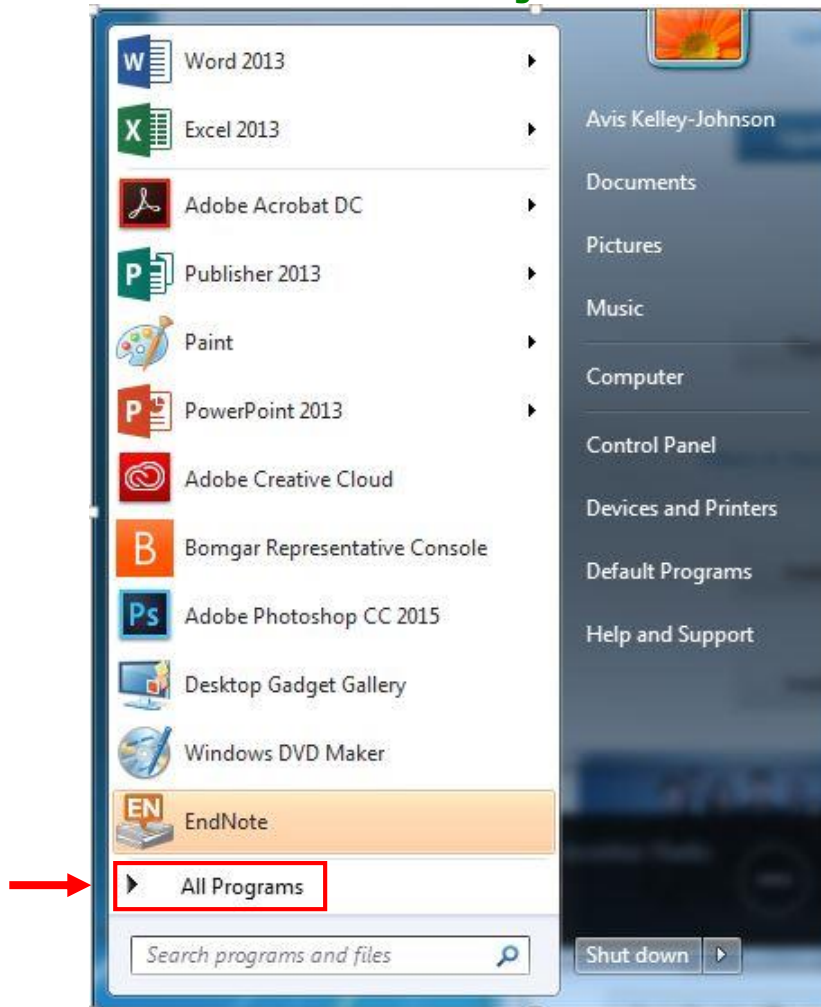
Word 2013

Excel 2013

Adobe Acrobat DC

Publisher 2013

Paint

PowerPoint 2013

Adobe Creative Cloud

Bomgar Representative Console

Adobe Photoshop CC 2015

Desktop Gadget Gallery

Windows DVD Maker

EndNote

All Programs

Search programs and files

Avis Kelley-Johnson

Documents

Pictures

Music

Computer

Control Panel

Devices and Printers

Default Programs

Help and Support

Shut down